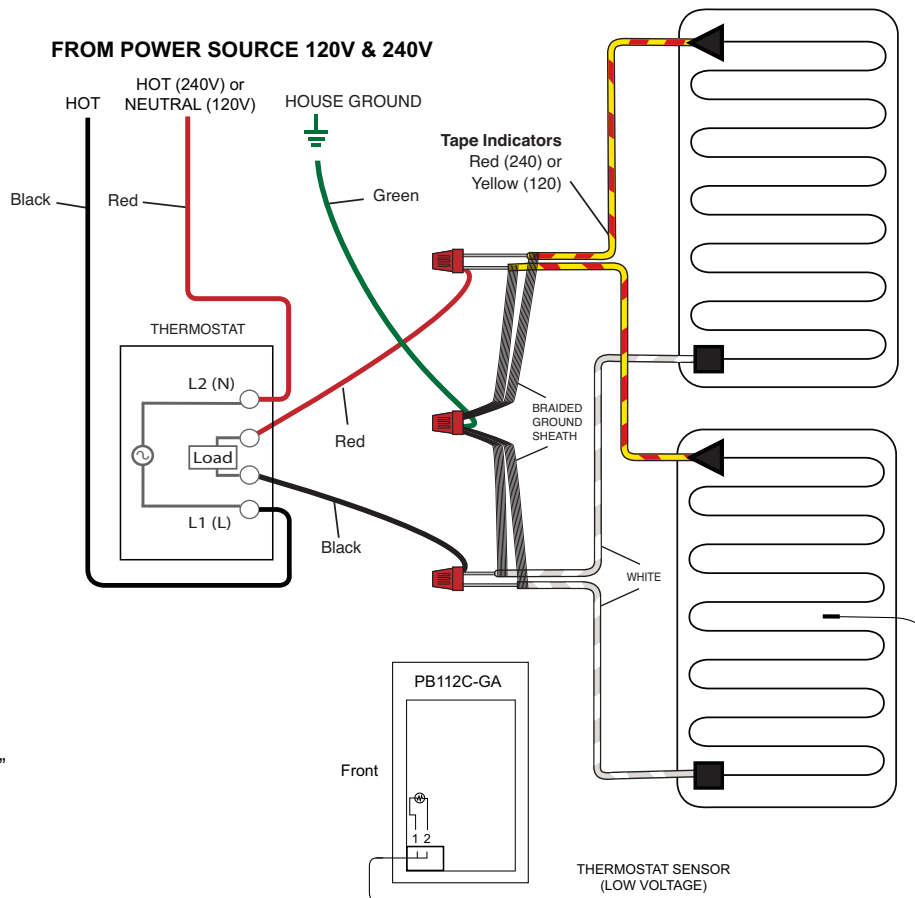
FROM POWER SOURCE 120V & 240V

HOT

HOT (240V) or NEUTRAL (120V)

HOUSE GROUND

Black

Red

Green

Tape Indicators
Red (240) or
Yellow (120)

THERMOSTAT

L2 (N)

Load

L1 (L)

Red

Black

BRAIDED GROUND SHEATH

WHITE

PB112C-GA

Front

1 2

THERMOSTAT SENSOR
(LOW VOLTAGE)

”